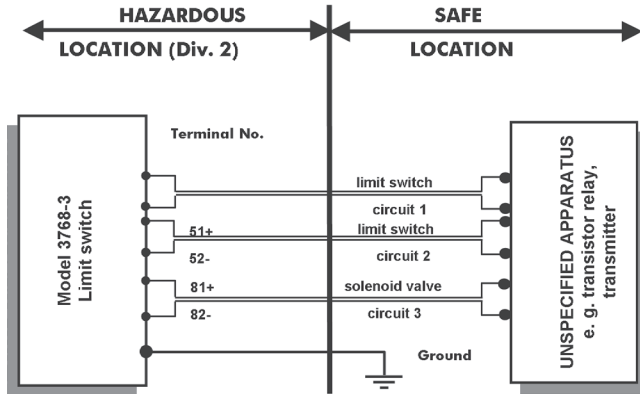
HAZARDOUS
LOCATION (Div. 2)

SAFE
LOCATION

Model 3768-3
Limit switch

Terminal No.

51+
52-
81+
82-

limit switch
circuit 1
limit switch
circuit 2
solenoid valve
circuit 3

Ground

UNSPECIFIED APPARATUS
e. g. transistor relay,
transmitter